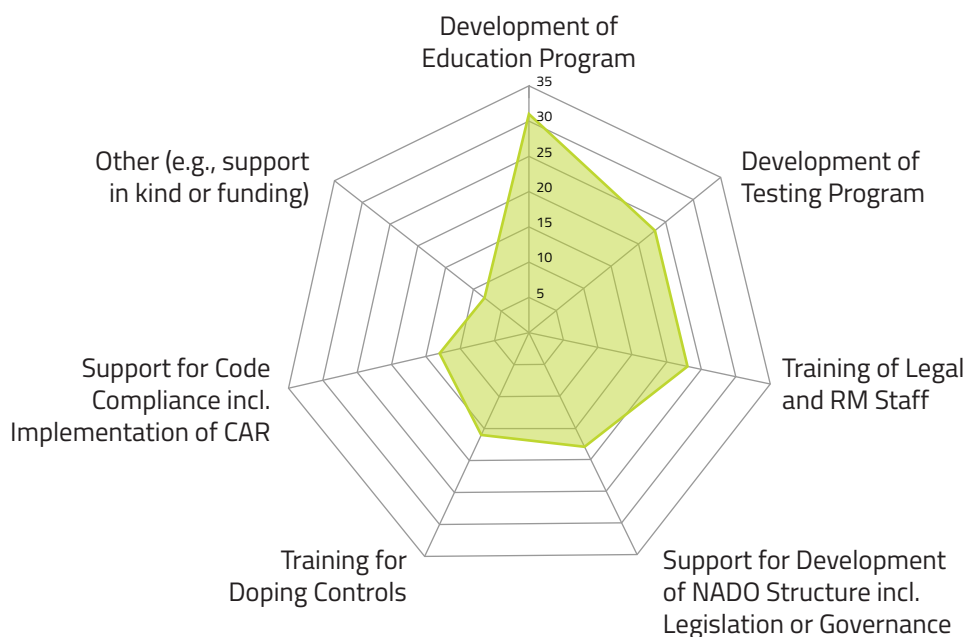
Development of Education Program

35
30
25
20
15
10
5

Development of Testing Program

Training of Legal and RM Staff

Support for Development of NADO Structure incl. Legislation or Governance

Training for Doping Controls

Support for Code Compliance incl. Implementation of CAR

Other (e.g., support in kind or funding)